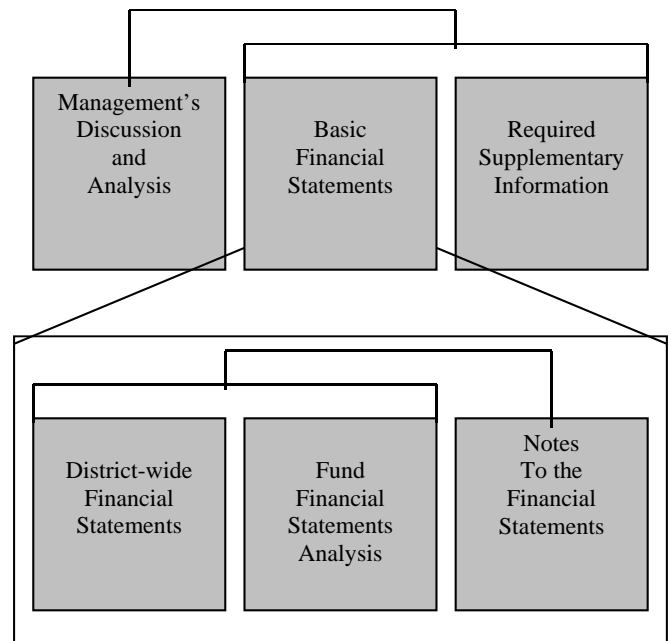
Management's Discussion and Analysis

Basic Financial Statements

Required Supplementary Information

District-wide Financial Statements

Fund Financial Statements Analysis

Notes To the Financial Statements